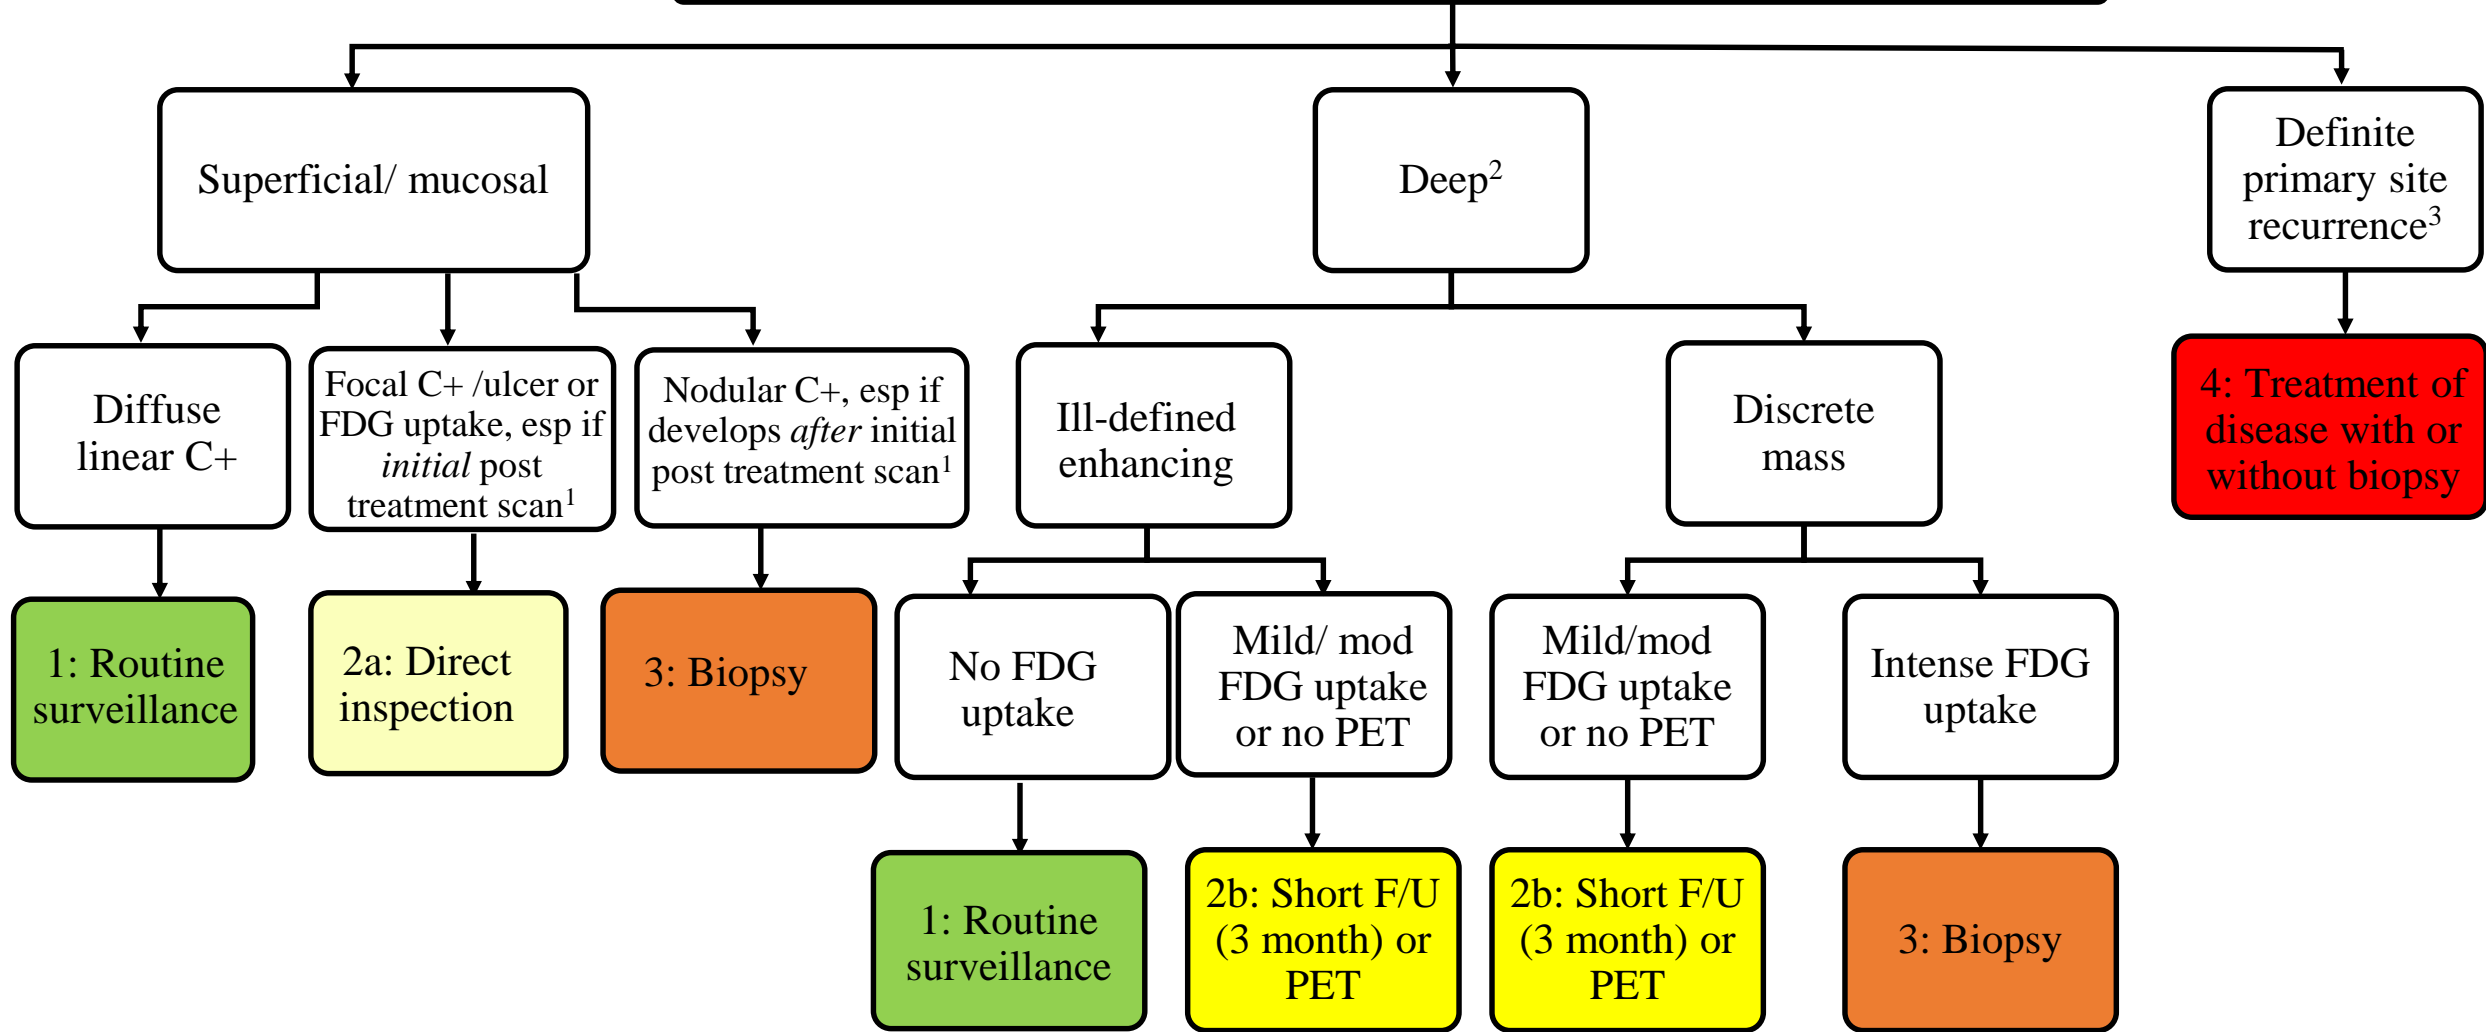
Superficial/ mucosal

Deep$^2$

Definite primary site recurrence$^3$

Diffuse linear C+

Focal C+ /ulcer or FDG uptake, esp if *initial* post treatment scan$^1$

Nodular C+, esp if develops *after* initial post treatment scan$^1$

Ill-defined enhancing

Discrete mass

4: Treatment of disease with or without biopsy

1: Routine surveillance

2a: Direct inspection

3: Biopsy

No FDG uptake

Mild/ mod FDG uptake or no PET

Mild/mod FDG uptake or no PET

Intense FDG uptake

1: Routine surveillance

2b: Short F/U (3 month) or PET

2b: Short F/U (3 month) or PET

3: Biopsy